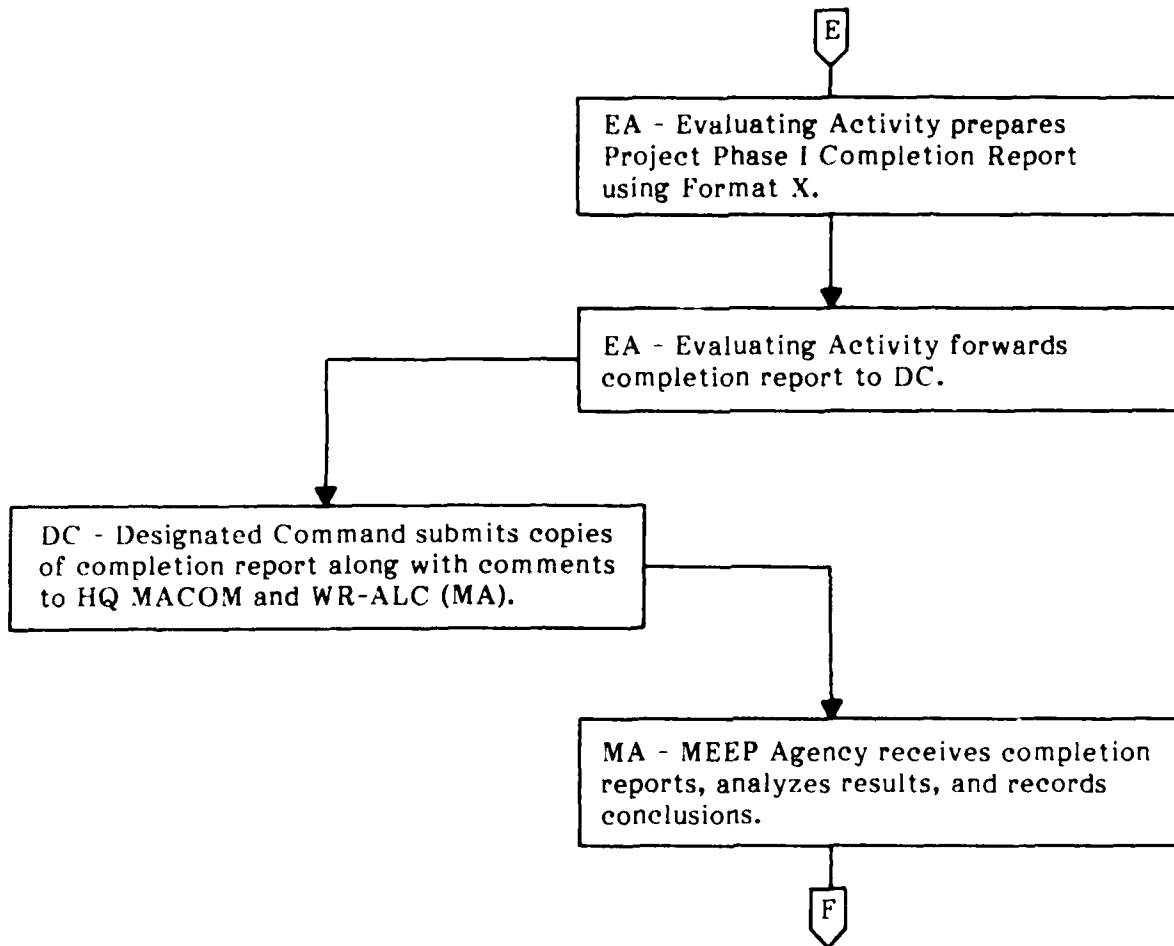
E

EA - Evaluating Activity prepares Project Phase I Completion Report using Format X.

EA - Evaluating Activity forwards completion report to DC.

DC - Designated Command submits copies of completion report along with comments to HQ MACOM and WR-ALC (MA).

MA - MEEP Agency receives completion reports, analyzes results, and records conclusions.

F